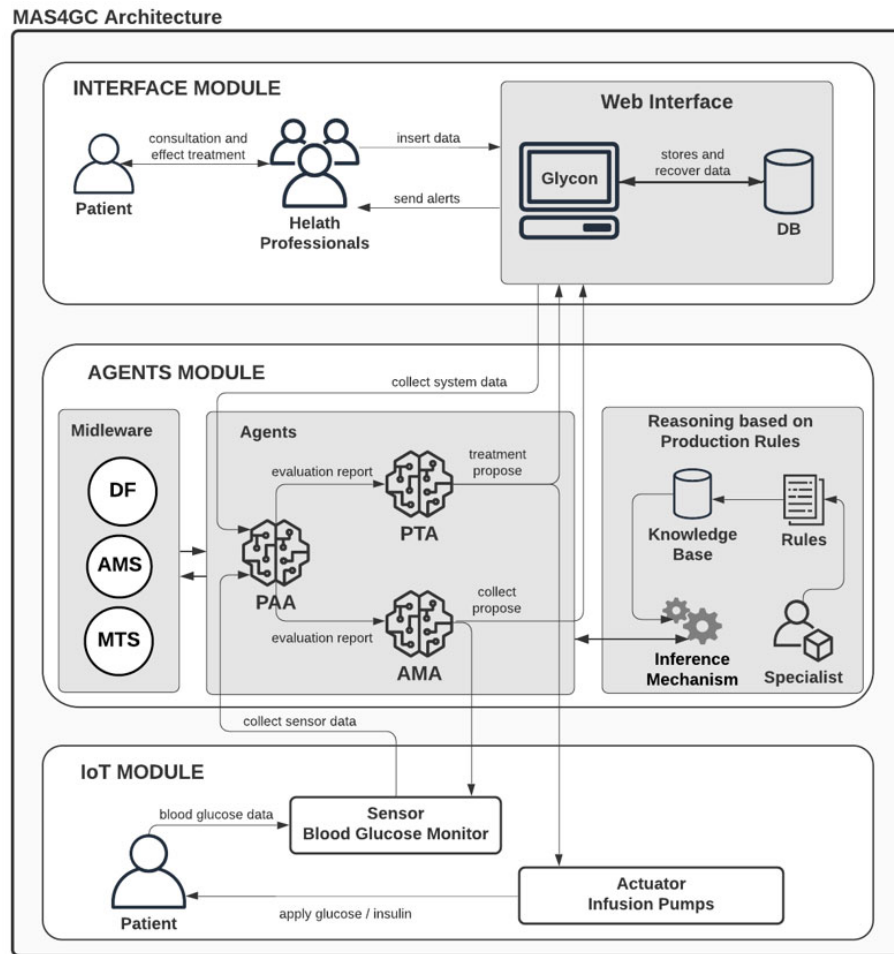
MAS4GC Architecture

INTERFACE MODULE

Patient

consultation and effect treatment

Helath Professionals

insert data

send alerts

Web Interface

Glycon

stores and recover data

DB

AGENTS MODULE

collect system data

Midleware

DF

AMS

MTS

Agents

evaluation report

treatment propose

PTA

PAA

collect propose

evaluation report

AMA

Reasoning based on Production Rules

Knowledge Base

Rules

Inference Mechanism

Specialist

collect sensor data

IoT MODULE

blood glucose data

Sensor Blood Glucose Monitor

Patient

apply glucose / insulin

Actuator Infusion Pumps